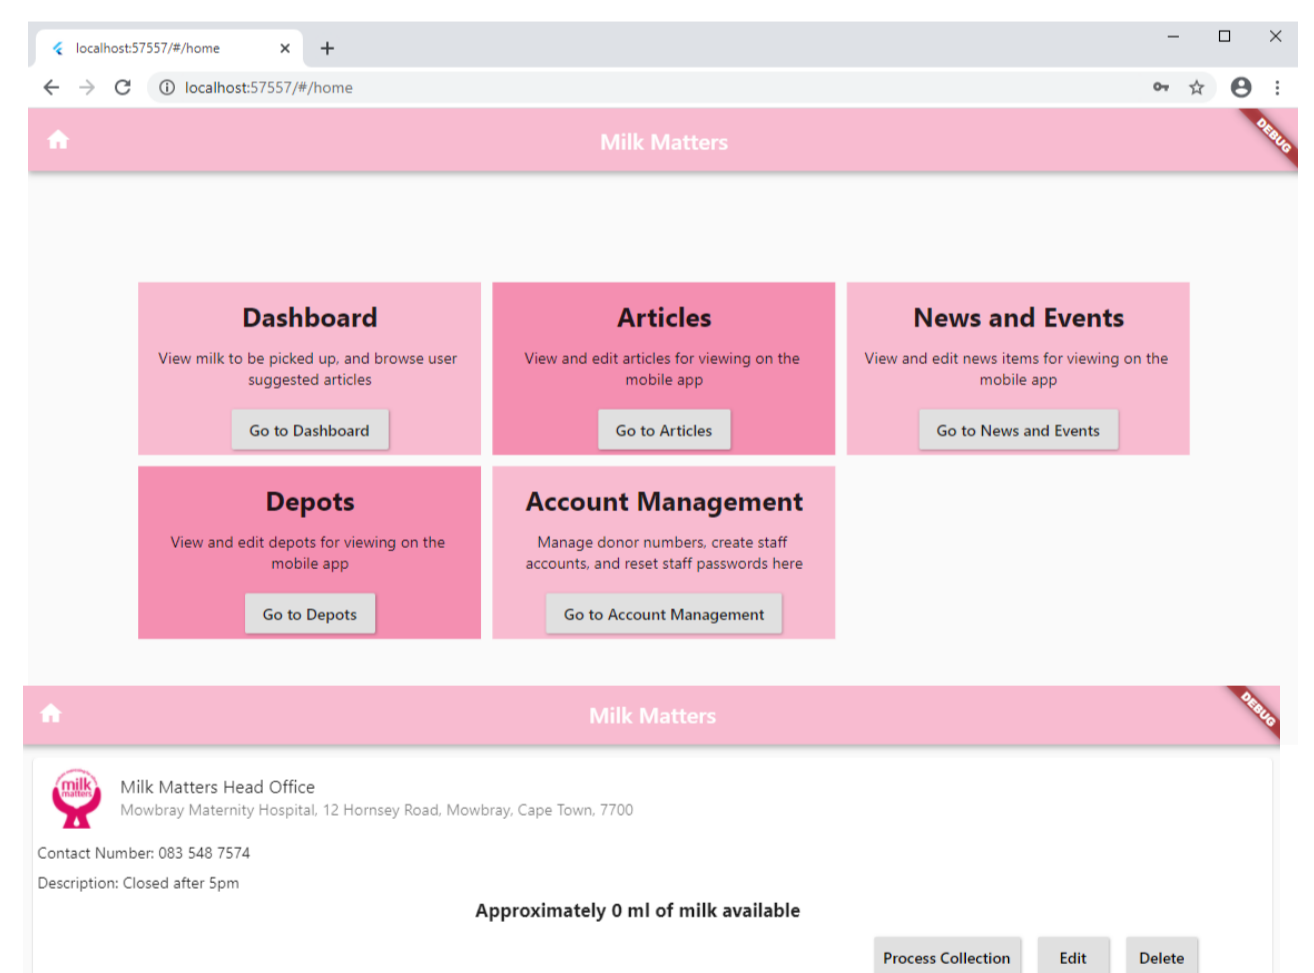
localhost:57557/#/home

localhost:57557/#/home

Milk Matters

DEBUG

Dashboard

View milk to be picked up, and browse user suggested articles

Go to Dashboard

Articles

View and edit articles for viewing on the mobile app

Go to Articles

News and Events

View and edit news items for viewing on the mobile app

Go to News and Events

Depots

View and edit depots for viewing on the mobile app

Go to Depots

Account Management

Manage donor numbers, create staff accounts, and reset staff passwords here

Go to Account Management

Milk Matters

DEBUG

milk matters

Milk Matters Head Office

Mowbray Maternity Hospital, 12 Hornsey Road, Mowbray, Cape Town, 7700

Contact Number: 083 548 7574

Description: Closed after 5pm

Approximately 0 ml of milk available

Process Collection

Edit

Delete